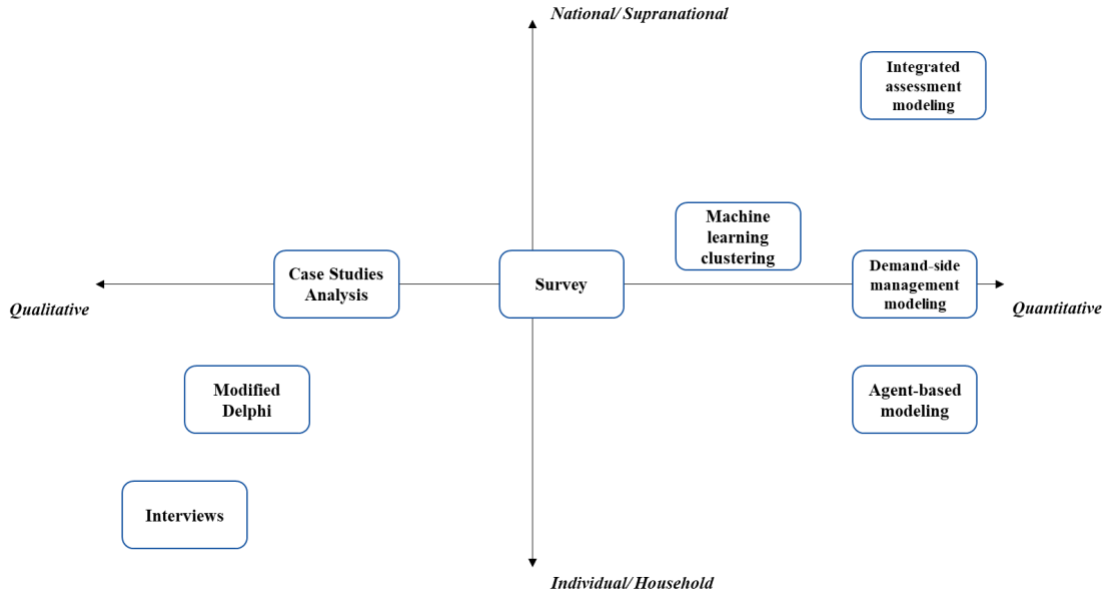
National/ Supranational

Integrated assessment modeling

Machine learning clustering

Case Studies Analysis

Survey

Demand-side management modeling

Qualitative

Quantitative

Modified Delphi

Agent-based modeling

Interviews

Individual/ Household